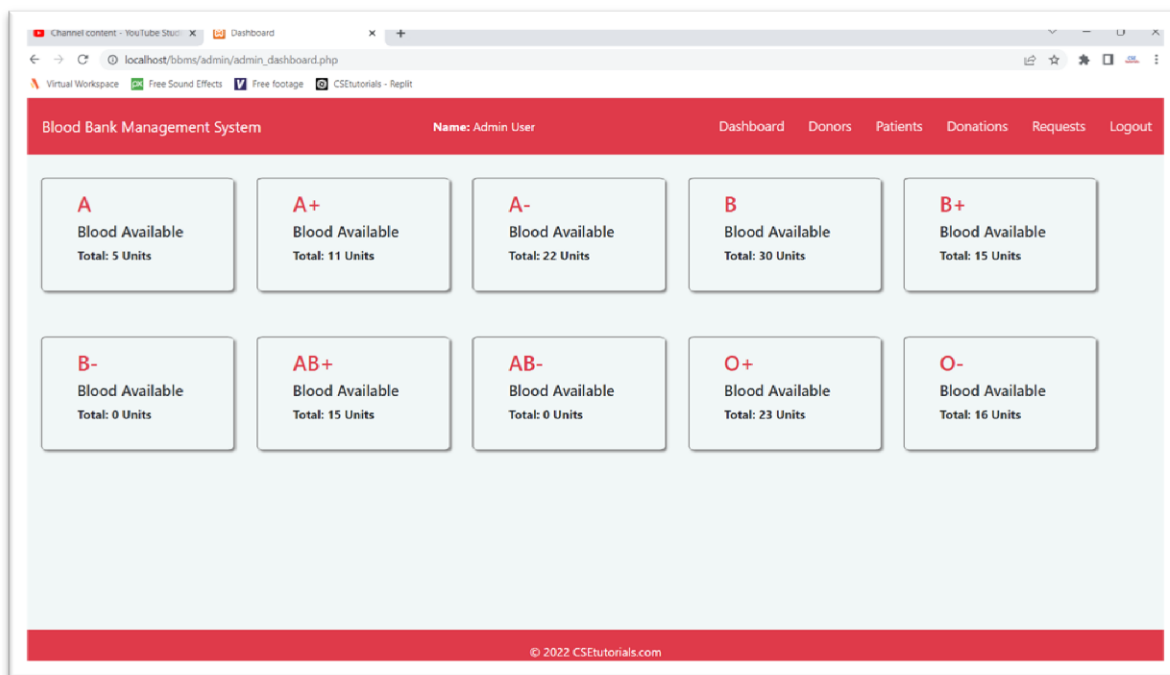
Channel content - YouTube Studi
Dashboard
localhost/bbms/admin/admin_dashboard.php
Virtual Workspace
Free Sound Effects
Free footage
CSEtutorials - Replit

Blood Bank Management System
Name: Admin User
Dashboard Donors Patients Donations Requests Logout

A
Blood Available
Total: 5 Units

A+
Blood Available
Total: 11 Units

A-
Blood Available
Total: 22 Units

B
Blood Available
Total: 30 Units

B+
Blood Available
Total: 15 Units

B-
Blood Available
Total: 0 Units

AB+
Blood Available
Total: 15 Units

AB-
Blood Available
Total: 0 Units

O+
Blood Available
Total: 23 Units

O-
Blood Available
Total: 16 Units

© 2022 CSEtutorials.com